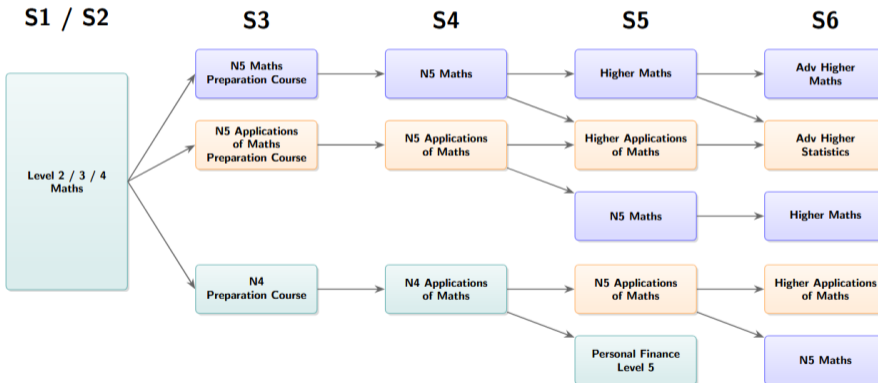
S1 / S2

S3

S4

S5

S6

Level 2 / 3 / 4 Maths

N5 Maths Preparation Course

N5 Applications of Maths Preparation Course

N4 Preparation Course

N5 Maths

N5 Applications of Maths

N4 Applications of Maths

Higher Maths

Higher Applications of Maths

N5 Maths

N5 Applications of Maths

Personal Finance Level 5

Adv Higher Maths

Adv Higher Statistics

Higher Maths

Higher Applications of Maths

N5 Maths